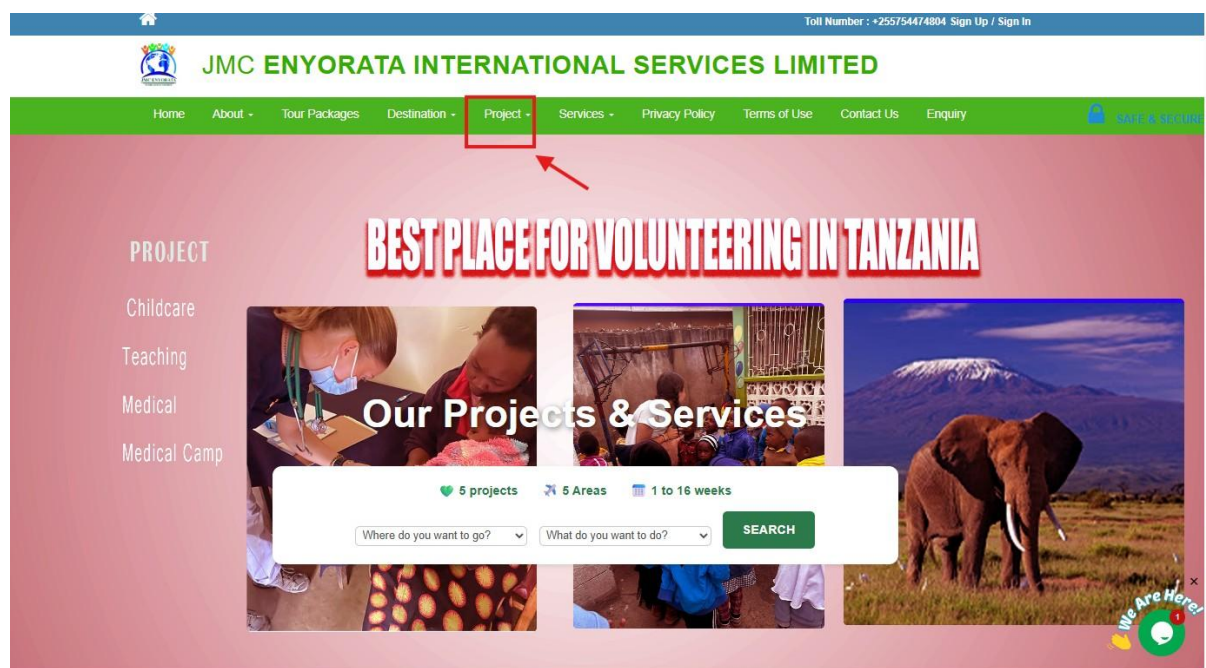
Toll Number : +255754474804 Sign Up / Sign In

JMC ENYORATA INTERNATIONAL SERVICES LIMITED

Home About Tour Packages Destination Project Services Privacy Policy Terms of Use Contact Us Enquiry SAFE & SECURE

BEST PLACE FOR VOLUNTEERING IN TANZANIA

PROJECT

Childcare

Teaching

Medical

Medical Camp

Our Projects & Services

5 projects 5 Areas 1 to 16 weeks

Where do you want to go? What do you want to do? SEARCH

We Are Here!

1